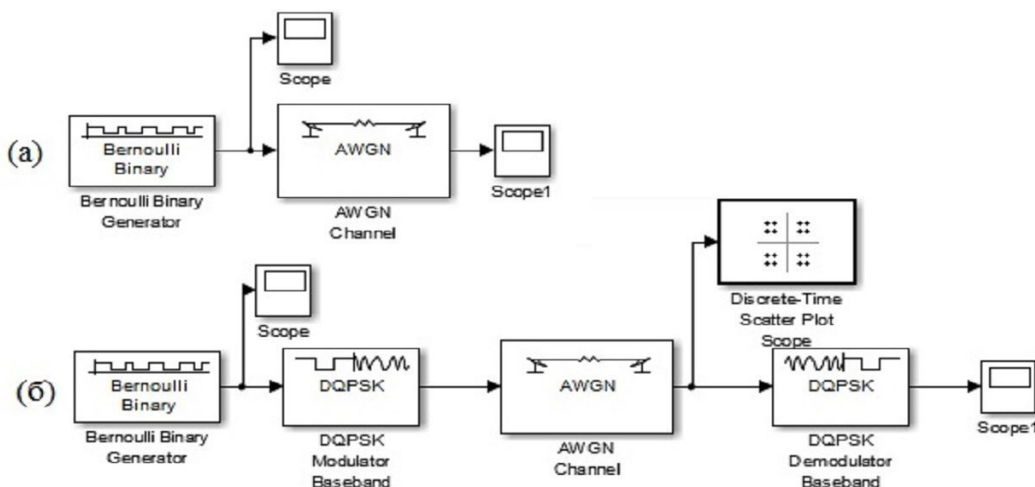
Scope

(a)

Bernoulli Binary

Bernoulli Binary Generator

AWGN

AWGN Channel

Scope1

Discrete-Time Scatter Plot Scope

Scope

(б)

Bernoulli Binary

Bernoulli Binary Generator

DQPSK

DQPSK Modulator Baseband

AWGN

AWGN Channel

DQPSK

DQPSK Demodulator Baseband

Scope1